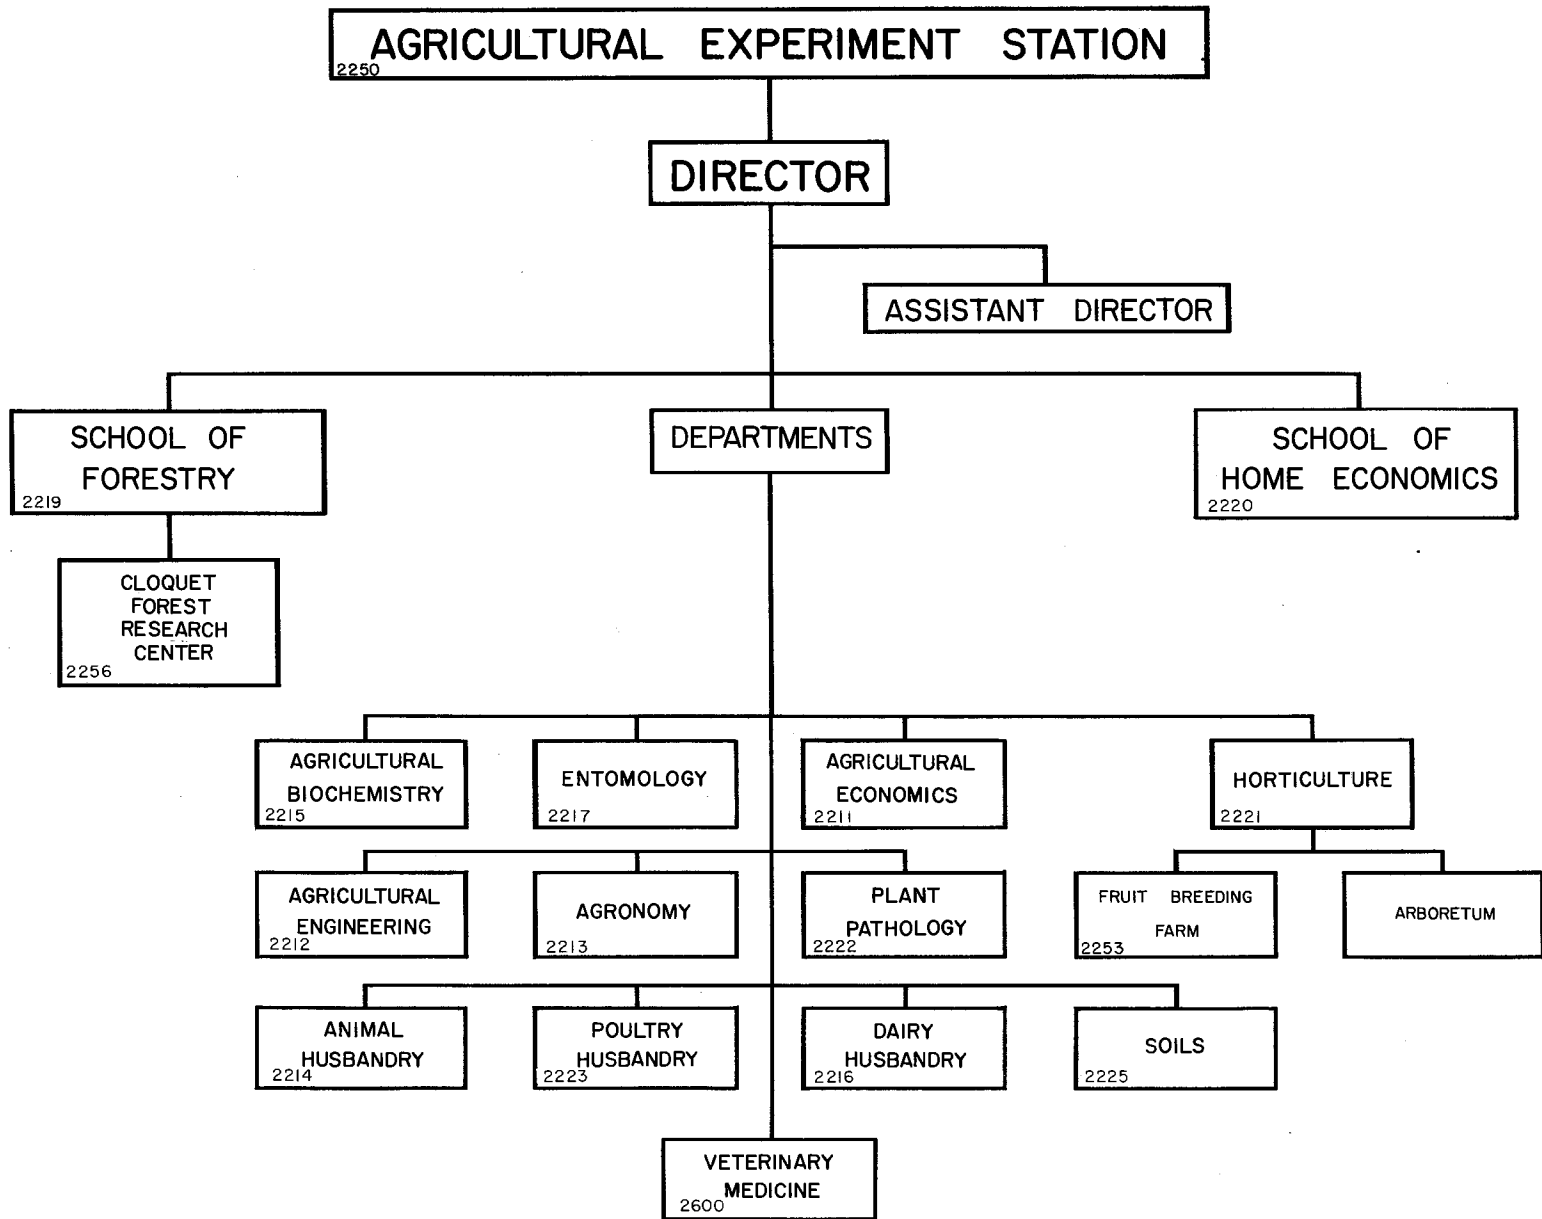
AGRICULTURAL EXPERIMENT STATION
2250

DIRECTOR

ASSISTANT DIRECTOR

SCHOOL OF FORESTRY
2219

DEPARTMENTS

SCHOOL OF HOME ECONOMICS
2220

CLOQUET FOREST RESEARCH CENTER
2256

AGRICULTURAL BIOCHEMISTRY
2215

ENTOMOLOGY
2217

AGRICULTURAL ECONOMICS
2211

HORTICULTURE
2221

AGRICULTURAL ENGINEERING
2212

AGRONOMY
2213

PLANT PATHOLOGY
2222

FRUIT BREEDING FARM
2253

ARBORETUM

ANIMAL HUSBANDRY
2214

POULTRY HUSBANDRY
2223

DAIRY HUSBANDRY
2216

SOILS
2225

VETERINARY MEDICINE
2600